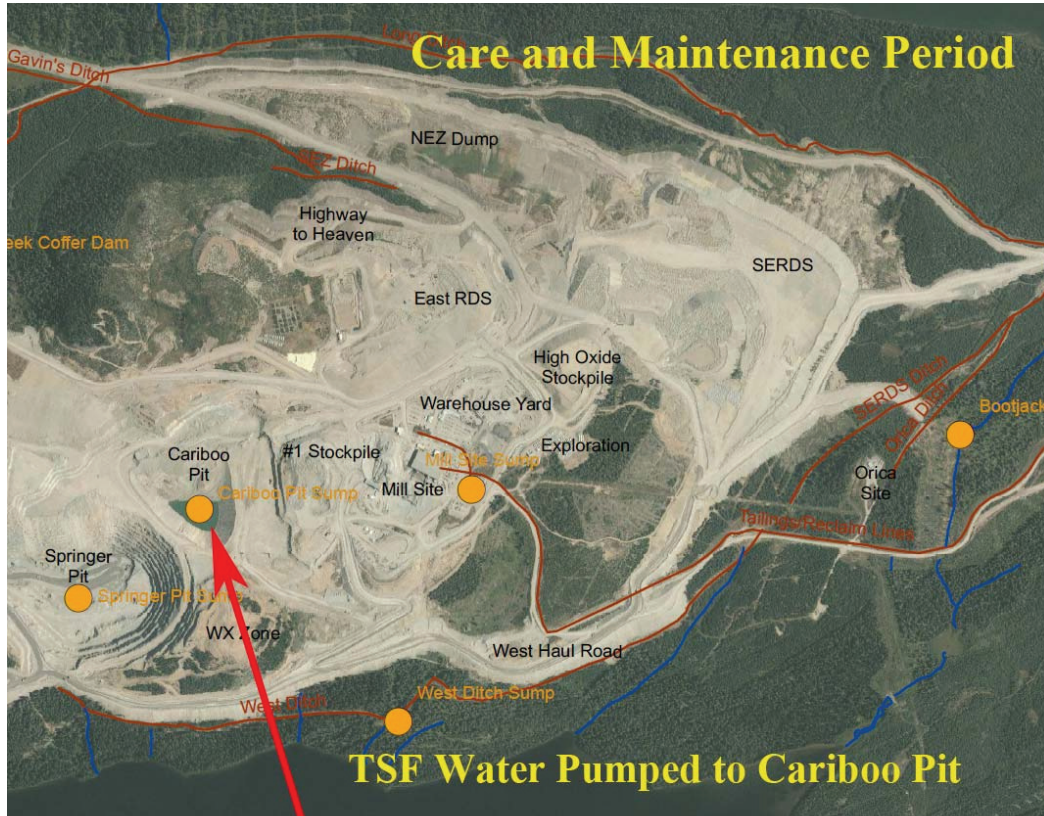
Care and Maintenance Period

Gavin's Ditch

Lang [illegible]

NEZ Dump

NEZ Ditch

Highway to Heaven

eek Coffer Dam

SERDS

East RDS

High Oxide Stockpile

Warehouse Yard

SERDS Ditch

Orica Ditch

Bootjack

Exploration

Cariboo Pit

#1 Stockpile

Mill Site Sump

Mill Site

Orica Site

Cariboo Pit Sump

Tailings/Reclaim Lines

Springer Pit

Springer Pit Sump

WX Zone

West Haul Road

West Ditch Sump

West Ditch

TSF Water Pumped to Cariboo Pit